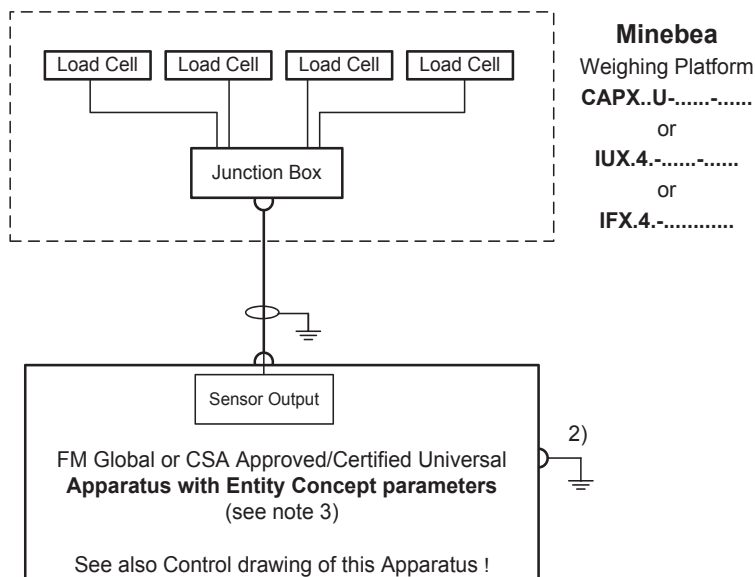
Load Cell
Load Cell
Load Cell
Load Cell

Junction Box

**Minebea**
Weighing Platform
**CAPX..U-......-......**
or
**IUX.4.-......-......**
or
**IFX.4.-............**

Sensor Output

2)

FM Global or CSA Approved/Certified Universal **Apparatus with Entity Concept parameters** (see note 3)

See also Control drawing of this Apparatus !